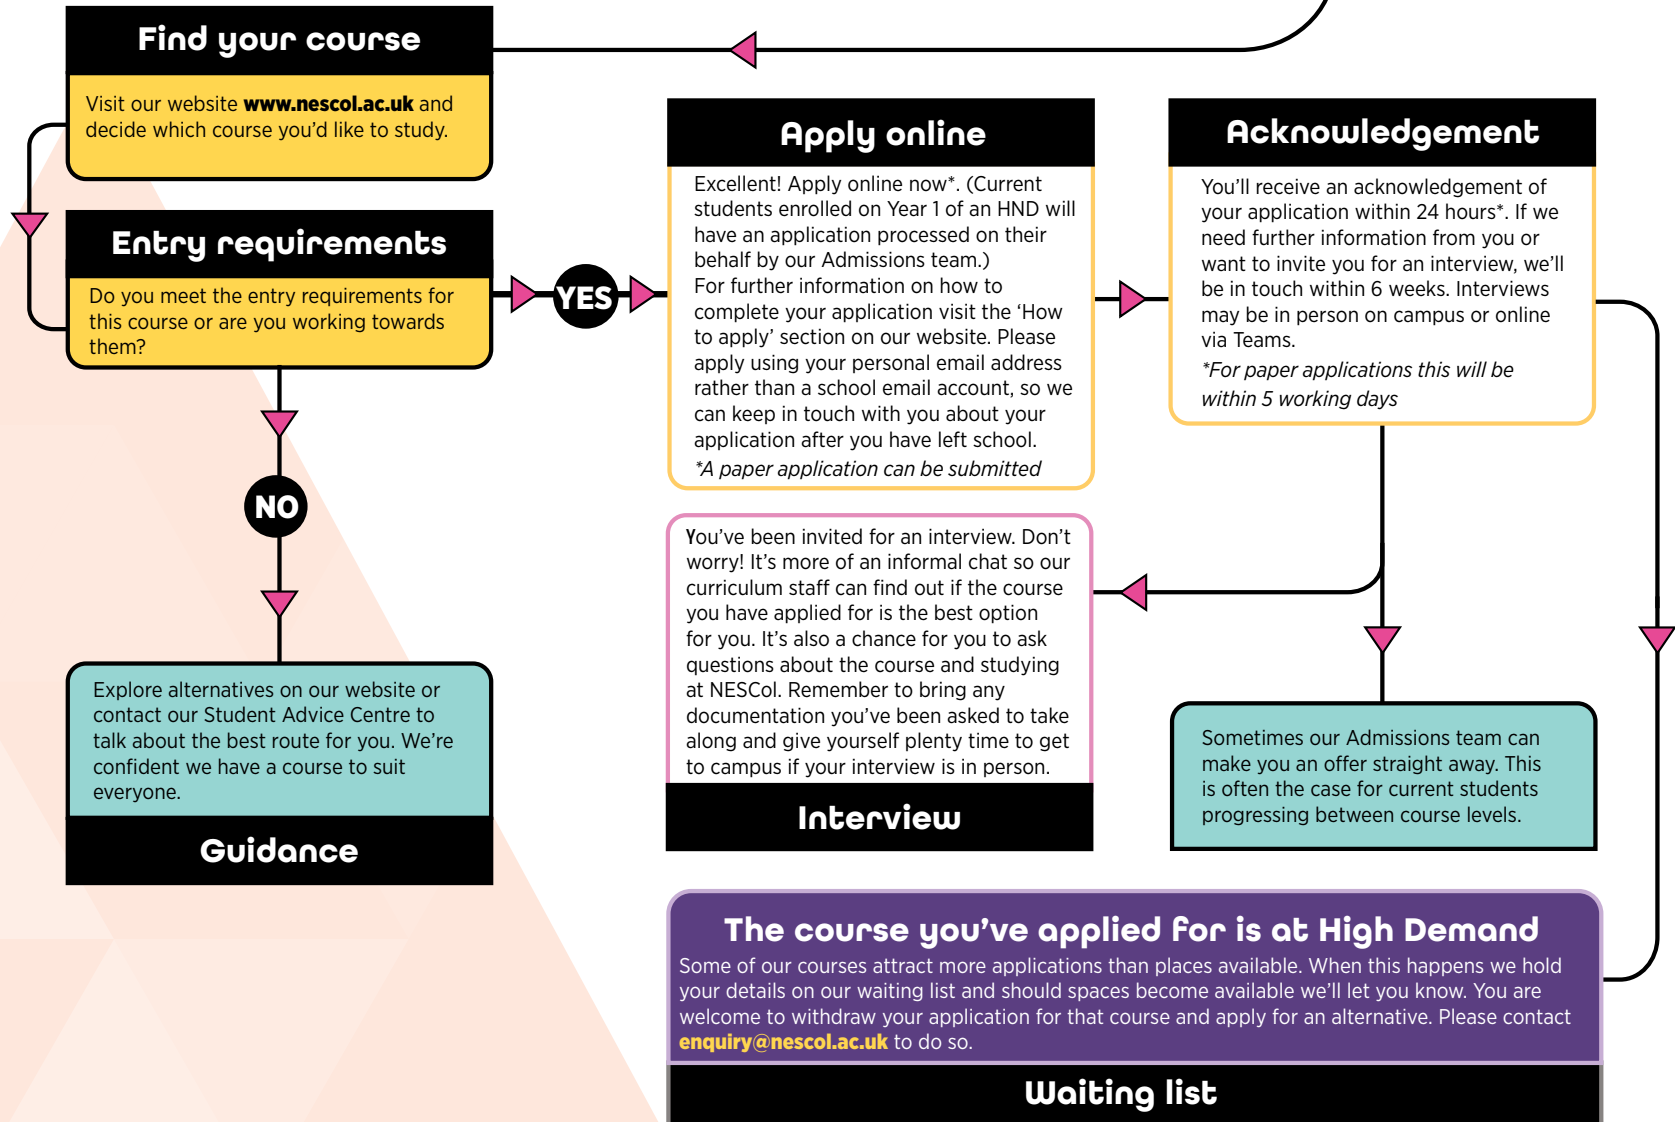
Find your course

Visit our website **www.nescol.ac.uk** and decide which course you'd like to study.

Entry requirements

Do you meet the entry requirements for this course or are you working towards them?

YES

NO

Explore alternatives on our website or contact our Student Advice Centre to talk about the best route for you. We're confident we have a course to suit everyone.

Guidance

Apply online

Excellent! Apply online now*. (Current students enrolled on Year 1 of an HND will have an application processed on their behalf by our Admissions team.)
For further information on how to complete your application visit the 'How to apply' section on our website. Please apply using your personal email address rather than a school email account, so we can keep in touch with you about your application after you have left school.
*A paper application can be submitted

Acknowledgement

You'll receive an acknowledgement of your application within 24 hours*. If we need further information from you or want to invite you for an interview, we'll be in touch within 6 weeks. Interviews may be in person on campus or online via Teams.
*For paper applications this will be within 5 working days

You've been invited for an interview. Don't worry! It's more of an informal chat so our curriculum staff can find out if the course you have applied for is the best option for you. It's also a chance for you to ask questions about the course and studying at NESCol. Remember to bring any documentation you've been asked to take along and give yourself plenty time to get to campus if your interview is in person.

Interview

Sometimes our Admissions team can make you an offer straight away. This is often the case for current students progressing between course levels.

The course you've applied for is at High Demand

Some of our courses attract more applications than places available. When this happens we hold your details on our waiting list and should spaces become available we'll let you know. You are welcome to withdraw your application for that course and apply for an alternative. Please contact **enquiry@nescol.ac.uk** to do so.

Waiting list